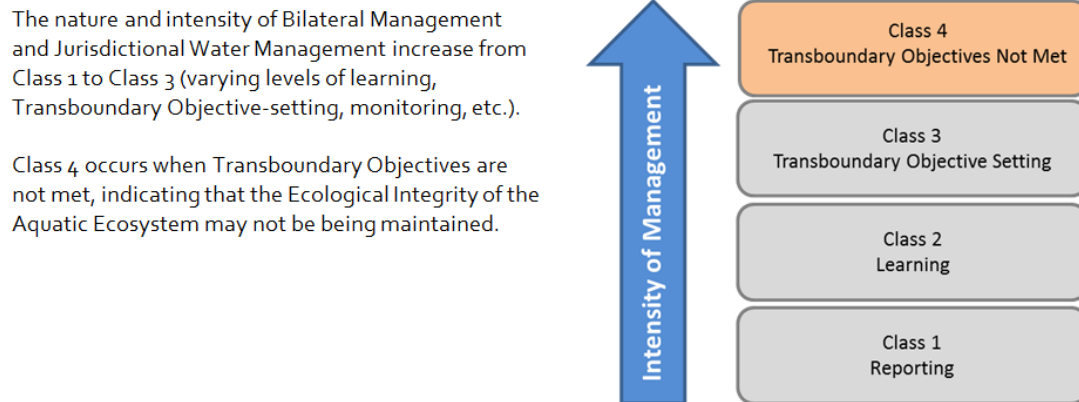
The nature and intensity of Bilateral Management and Jurisdictional Water Management increase from Class 1 to Class 3 (varying levels of learning, Transboundary Objective-setting, monitoring, etc.).

Class 4 occurs when Transboundary Objectives are not met, indicating that the Ecological Integrity of the Aquatic Ecosystem may not be being maintained.

Intensity of Management

Class 4
Transboundary Objectives Not Met

Class 3
Transboundary Objective Setting

Class 2
Learning

Class 1
Reporting